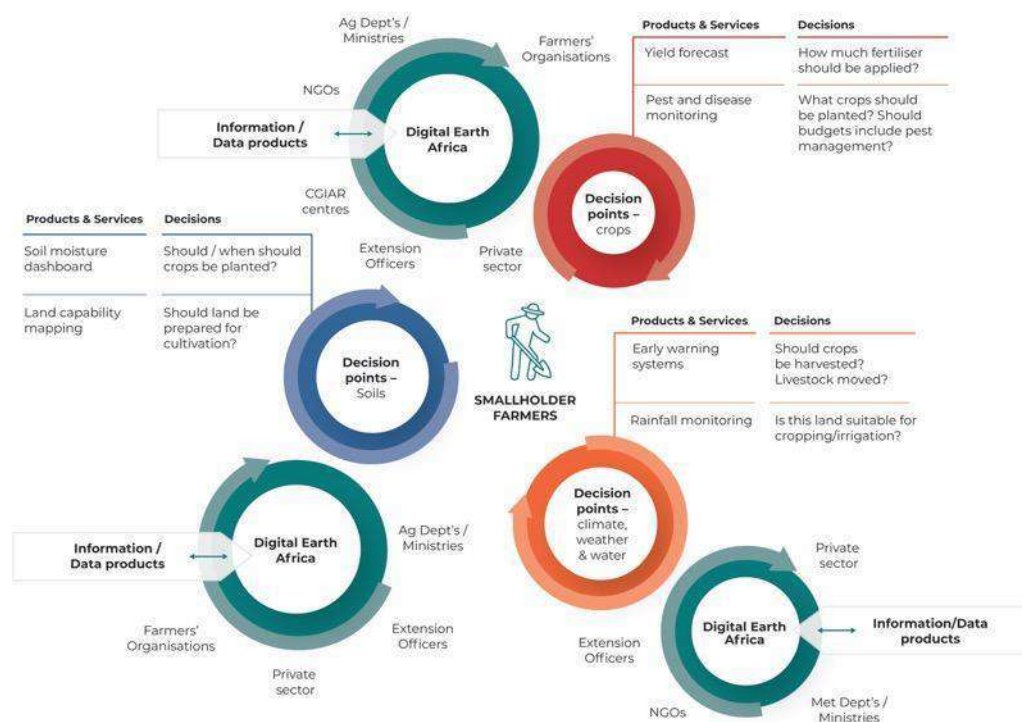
Ag Dept's / Ministries

Farmers' Organisations

NGOs

Information / Data products

Digital Earth Africa

CGIAR centres

Extension Officers

Private sector

| Products & Services | Decisions |
|---|---|
| Yield forecast | How much fertiliser should be applied? |
| Pest and disease monitoring | What crops should be planted? Should budgets include pest management? |

Decision points – crops

| Products & Services | Decisions |
|---|---|
| Soil moisture dashboard | Should / when should crops be planted? |
| Land capability mapping | Should land be prepared for cultivation? |

Decision points – Soils

SMALLHOLDER FARMERS

| Products & Services | Decisions |
|---|---|
| Early warning systems | Should crops be harvested? Livestock moved? |
| Rainfall monitoring | Is this land suitable for cropping/irrigation? |

Decision points – climate, weather & water

Information / Data products

Digital Earth Africa

Ag Dept's / Ministries

Farmers' Organisations

Extension Officers

Private sector

Private sector

Extension Officers

Digital Earth Africa

Information/Data products

NGOs

Met Dept's / Ministries